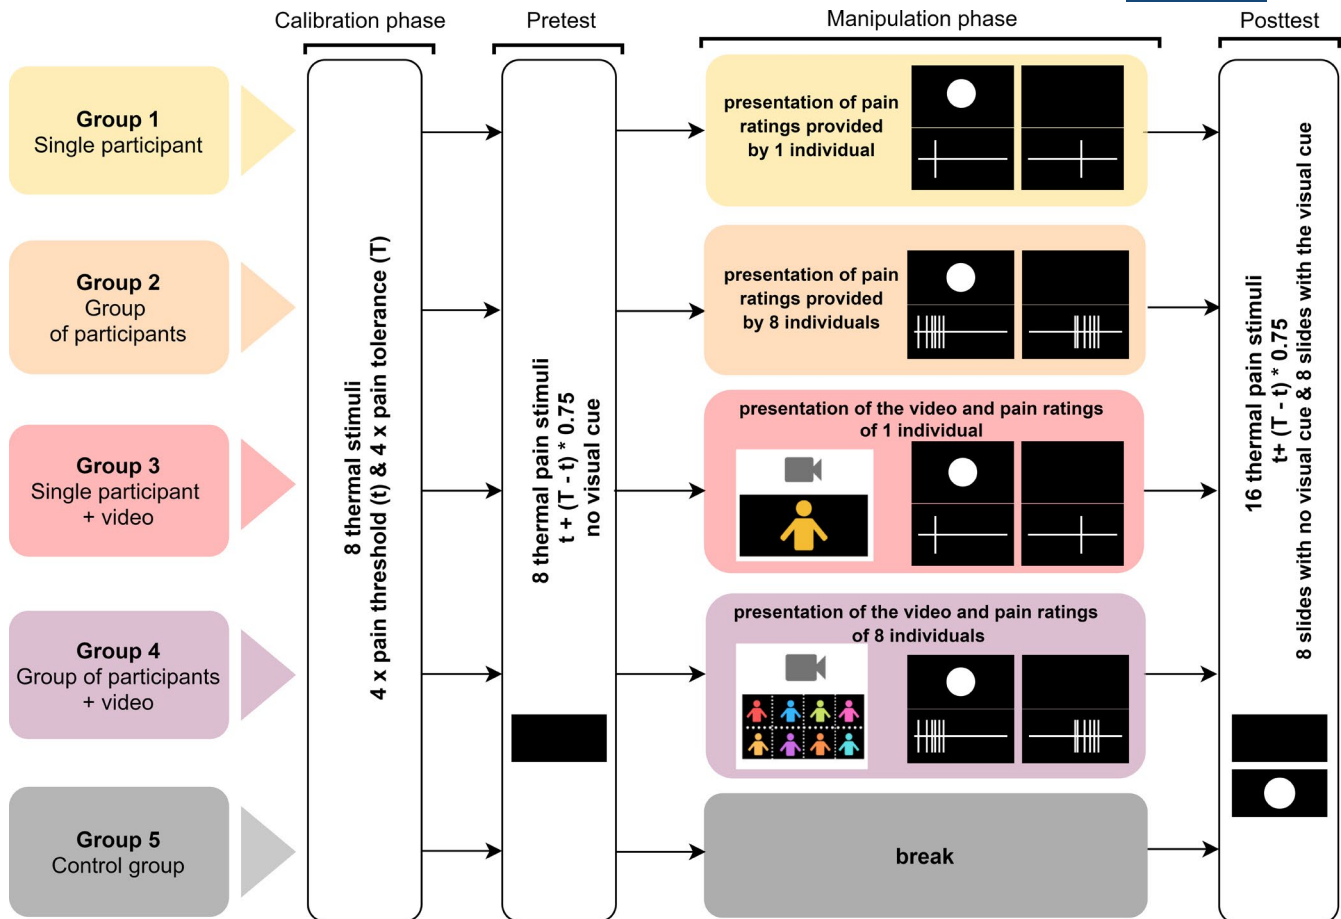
Calibration phase

Pretest

Manipulation phase

Posttest

Group 1
Single participant

Group 2
Group of participants

Group 3
Single participant + video

Group 4
Group of participants + video

Group 5
Control group

8 thermal stimuli
4 x pain threshold (t) & 4 x pain tolerance (T)

8 thermal pain stimuli
t + (T - t) * 0.75
no visual cue

presentation of pain ratings provided by 1 individual

presentation of pain ratings provided by 8 individuals

presentation of the video and pain ratings of 1 individual

presentation of the video and pain ratings of 8 individuals

break

16 thermal pain stimuli
t+ (T - t) * 0.75
8 slides with no visual cue & 8 slides with the visual cue